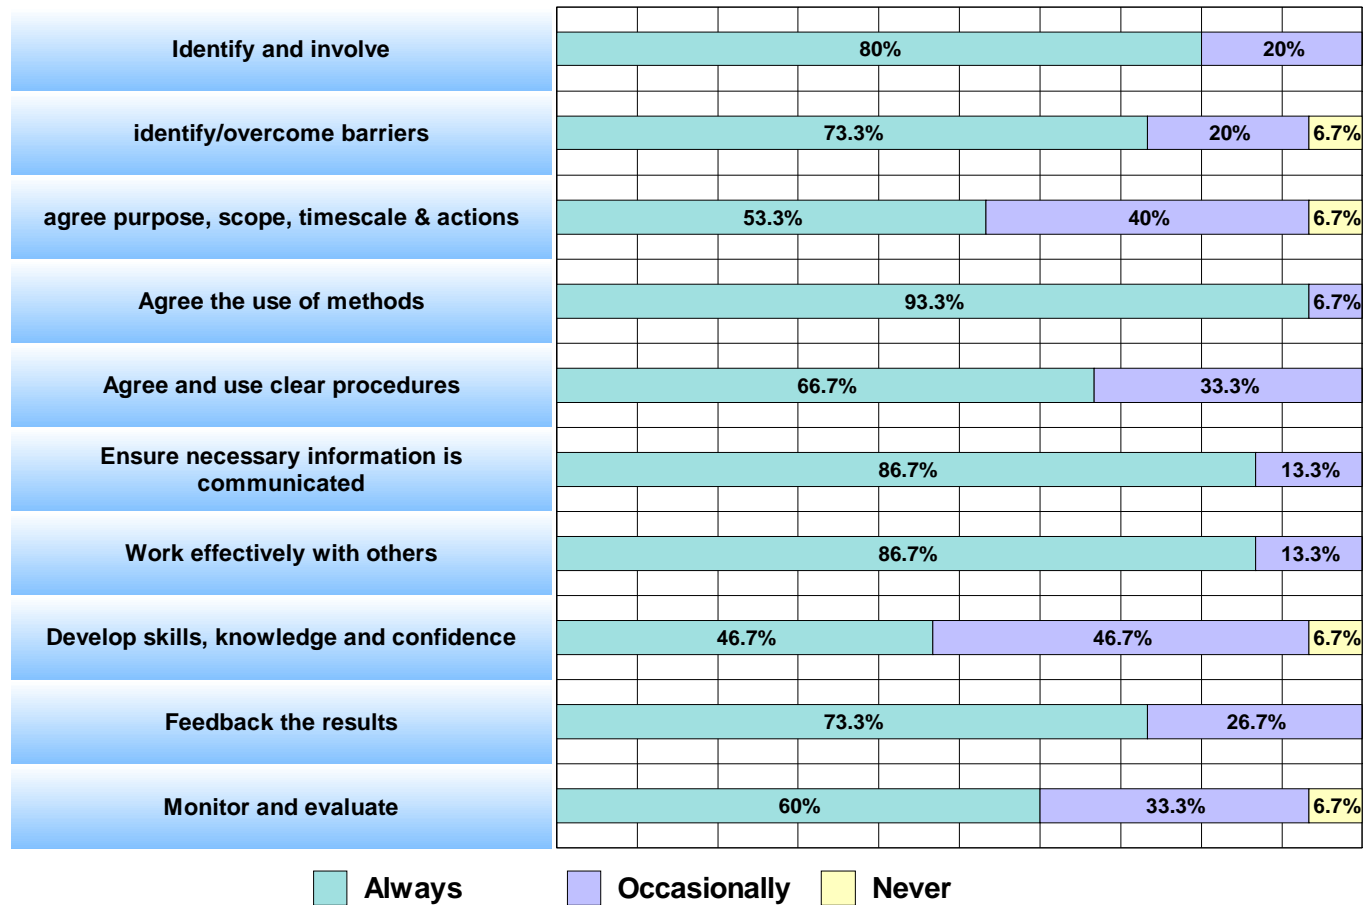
| | Always | Occasionally | Never |
|---|---|---|---|
| Identify and involve | 80% | 20% | |
| identify/overcome barriers | 73.3% | 20% | 6.7% |
| agree purpose, scope, timescale & actions | 53.3% | 40% | 6.7% |
| Agree the use of methods | 93.3% | | 6.7% |
| Agree and use clear procedures | 66.7% | 33.3% | |
| Ensure necessary information is communicated | 86.7% | 13.3% | |
| Work effectively with others | 86.7% | 13.3% | |
| Develop skills, knowledge and confidence | 46.7% | 46.7% | 6.7% |
| Feedback the results | 73.3% | 26.7% | |
| Monitor and evaluate | 60% | 33.3% | 6.7% |

Always Occasionally Never